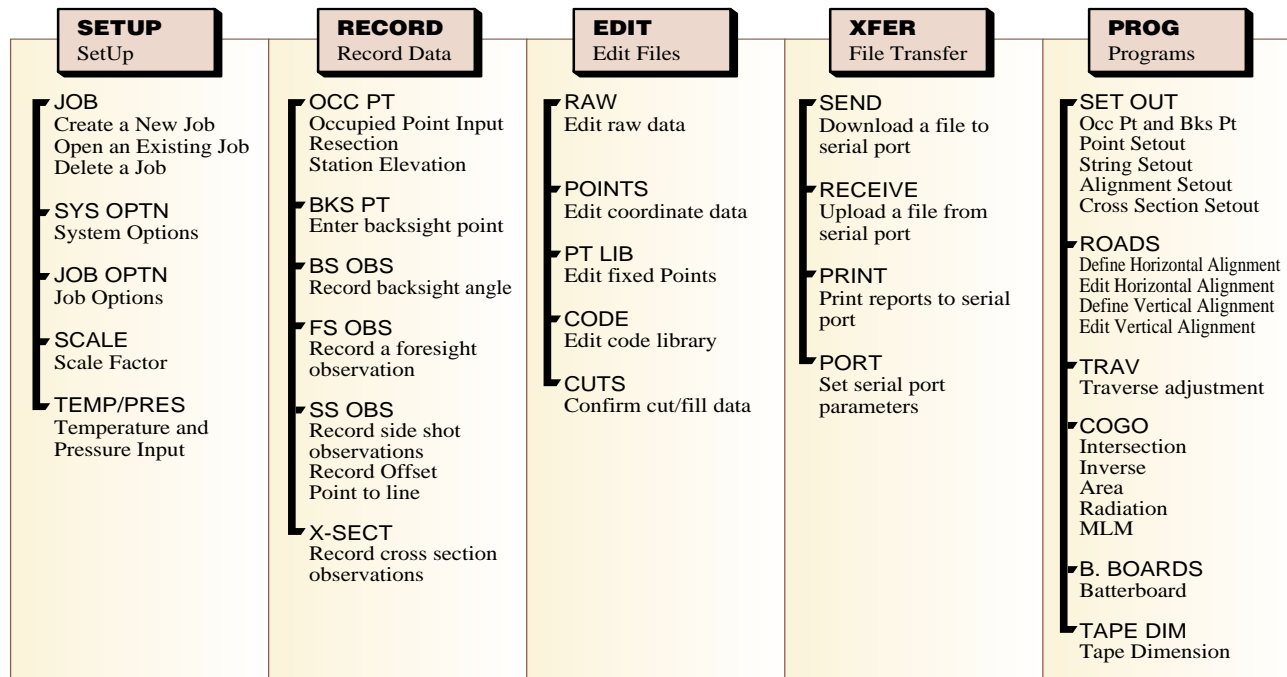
SETUP
SetUp

JOB
Create a New Job
Open an Existing Job
Delete a Job

SYS OPTN
System Options

JOB OPTN
Job Options

SCALE
Scale Factor

TEMP/PRES
Temperature and Pressure Input

RECORD
Record Data

OCC PT
Occupied Point Input
Resection
Station Elevation

BKS PT
Enter backsight point

BS OBS
Record backsight angle

FS OBS
Record a foresight observation

SS OBS
Record side shot observations
Record Offset
Point to line

X-SECT
Record cross section observations

EDIT
Edit Files

RAW
Edit raw data

POINTS
Edit coordinate data

PT LIB
Edit fixed Points

CODE
Edit code library

CUTS
Confirm cut/fill data

XFER
File Transfer

SEND
Download a file to serial port

RECEIVE
Upload a file from serial port

PRINT
Print reports to serial port

PORT
Set serial port parameters

PROG
Programs

SET OUT
Occ Pt and Bks Pt
Point Setout
String Setout
Alignment Setout
Cross Section Setout

ROADS
Define Horizontal Alignment
Edit Horizontal Alignment
Define Vertical Alignment
Edit Vertical Alignment

TRAV
Traverse adjustment

COGO
Intersection
Inverse
Area
Radiation
MLM

B. BOARDS
Batterboard

TAPE DIM
Tape Dimension